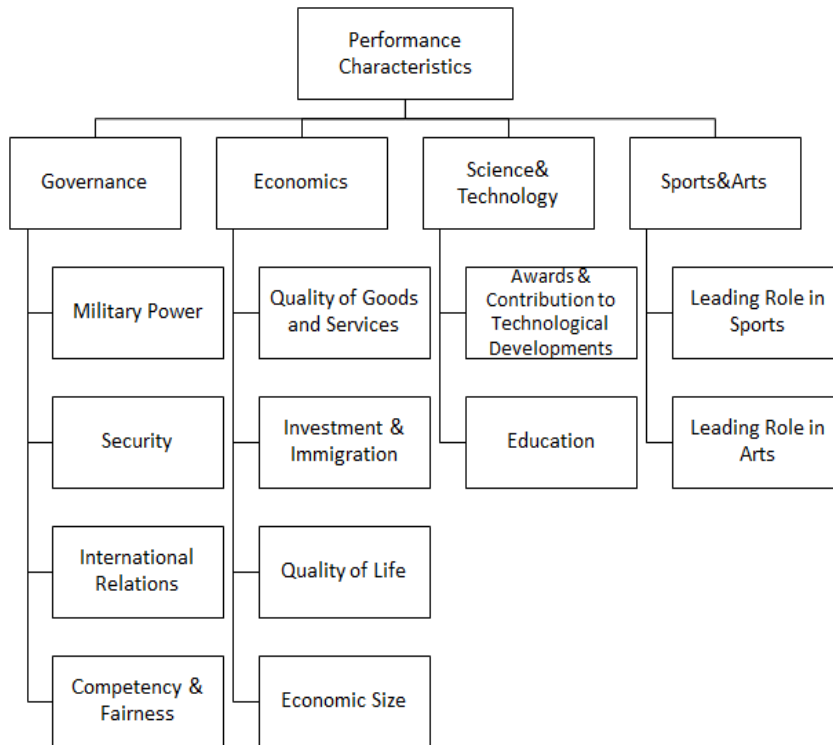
Performance Characteristics

Governance

Military Power

Security

International Relations

Competency & Fairness

Economics

Quality of Goods and Services

Investment & Immigration

Quality of Life

Economic Size

Science& Technology

Awards & Contribution to Technological Developments

Education

Sports&Arts

Leading Role in Sports

Leading Role in Arts